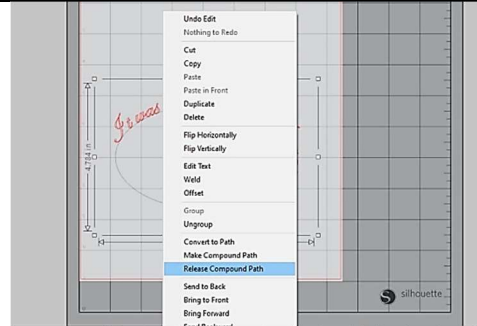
Undo Edit
Nothing to Redo
Cut
Copy
Paste
Paste in Front
Duplicate
Delete
Flip Horizontally
Flip Vertically
Edit Text
Weld
Offset
Group
Ungroup
Convert to Path
Make Compound Path
Release Compound Path
Send to Back
Bring to Front
Bring Forward
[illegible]

It was

4.784 in

silhouette